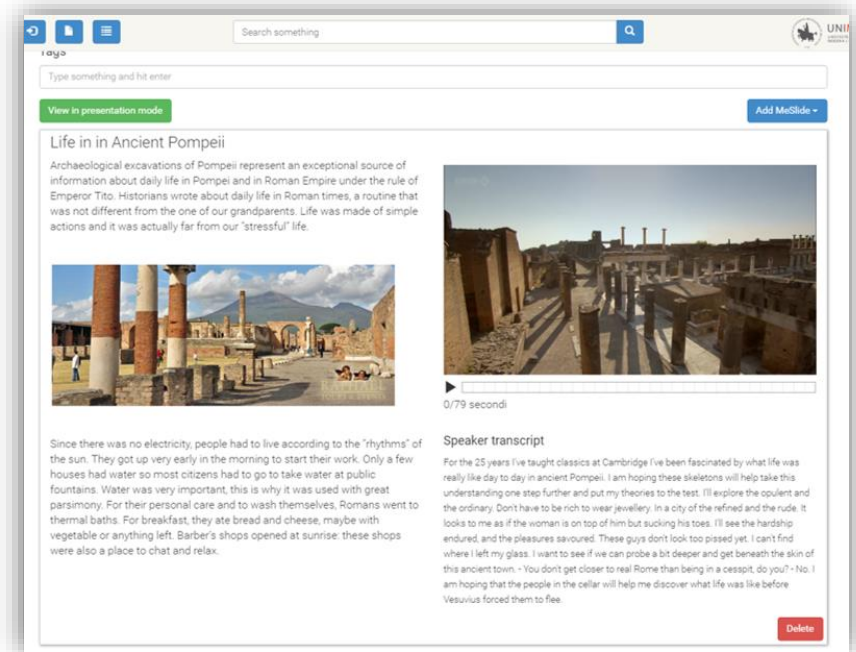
Search something

UNI

Tags

Type something and hit enter

View in presentation mode

Add MeSlide ▾

Life in in Ancient Pompeii

Archaeological excavations of Pompeii represent an exceptional source of information about daily life in Pompei and in Roman Empire under the rule of Emperor Tito. Historians wrote about daily life in Roman times, a routine that was not different from the one of our grandparents. Life was made of simple actions and it was actually far from our "stressful" life.

Since there was no electricity, people had to live according to the "rhythms" of the sun. They got up very early in the morning to start their work. Only a few houses had water so most citizens had to go to take water at public fountains. Water was very important, this is why it was used with great parsimony. For their personal care and to wash themselves, Romans went to thermal baths. For breakfast, they ate bread and cheese, maybe with vegetable or anything left. Barber's shops opened at sunrise: these shops were also a place to chat and relax.

0/79 secondi

Speaker transcript

For the 25 years I've taught classics at Cambridge I've been fascinated by what life was really like day to day in ancient Pompeii. I am hoping these skeletons will help take this understanding one step further and put my theories to the test. I'll explore the opulent and the ordinary. Don't have to be rich to wear jewellery. In a city of the refined and the rude. It looks to me as if the woman is on top of him but sucking his toes. I'll see the hardship endured, and the pleasures savoured. These guys don't look too pissed yet. I can't find where I left my glass. I want to see if we can probe a bit deeper and get beneath the skin of this ancient town. - You don't get closer to real Rome than being in a cesspit, do you? - No. I am hoping that the people in the cellar will help me discover what life was like before Vesuvius forced them to flee.

Delete